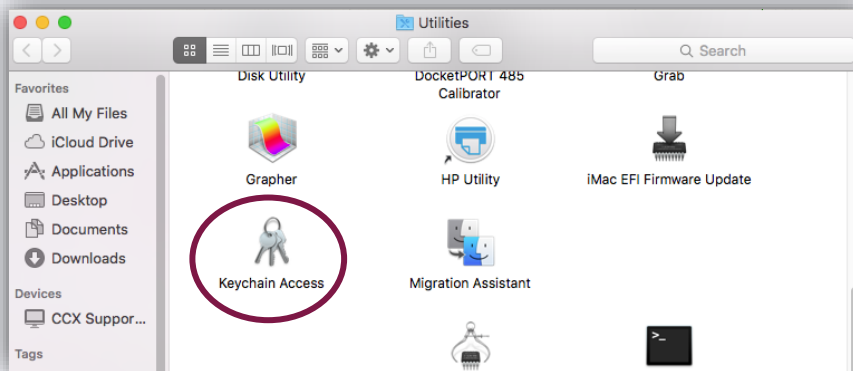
Utilities

Search

Favorites
All My Files
iCloud Drive
Applications
Desktop
Documents
Downloads
Devices
CCX Suppor...
Tags

Disk Utility
DocketPORT 485 Calibrator
Grab
Grapher
HP Utility
iMac EFI Firmware Update
Keychain Access
Migration Assistant